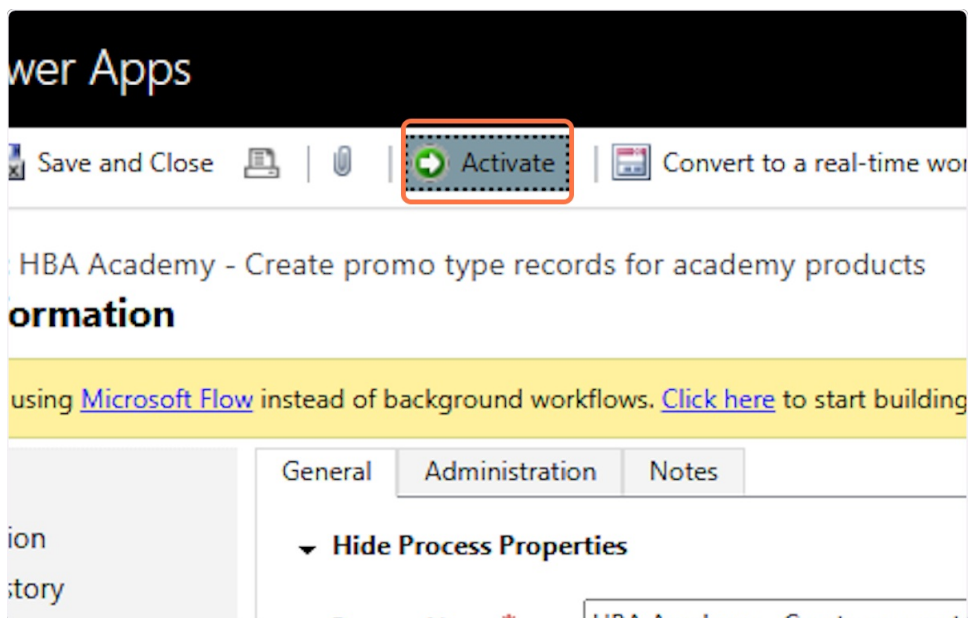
wer Apps

Save and Close

Activate

Convert to a real-time wor

: HBA Academy - Create promo type records for academy products

ormation

using Microsoft Flow instead of background workflows. Click here to start building

ion

story

General

Administration

Notes

Hide Process Properties

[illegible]

HBA Academy - Create promo t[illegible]